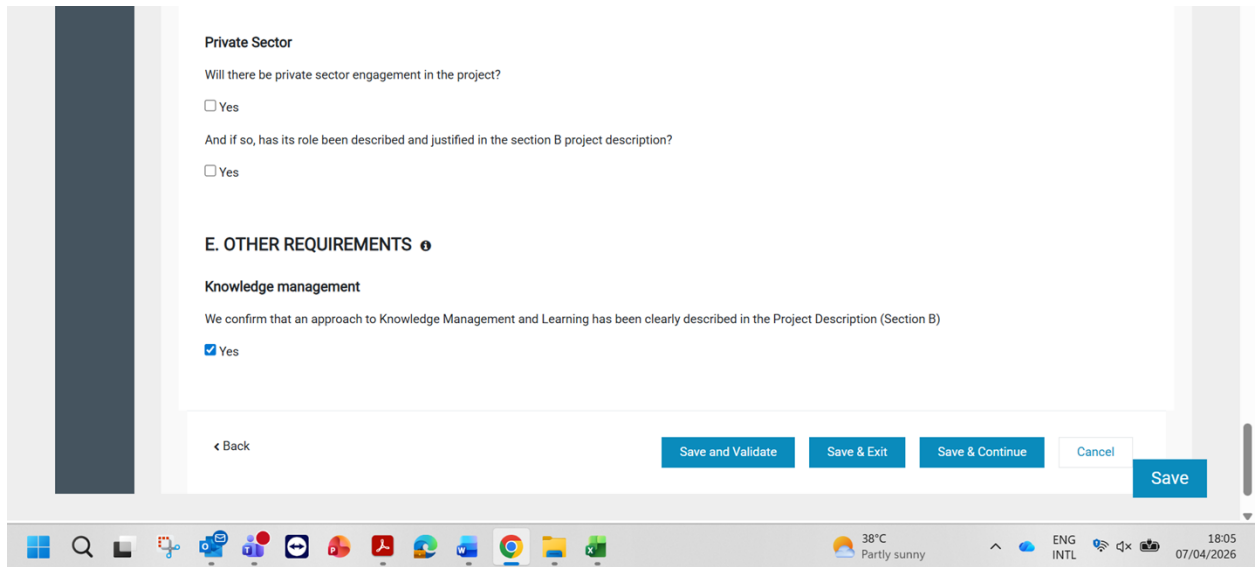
Private Sector

Will there be private sector engagement in the project?

☐ Yes

And if so, has its role been described and justified in the section B project description?

☐ Yes

E. OTHER REQUIREMENTS

Knowledge management

We confirm that an approach to Knowledge Management and Learning has been clearly described in the Project Description (Section B)

☑ Yes

‹ Back

Save and Validate

Save & Exit

Save & Continue

Cancel

Save

38°C
Partly sunny

ENG
INTL

18:05
07/04/2026